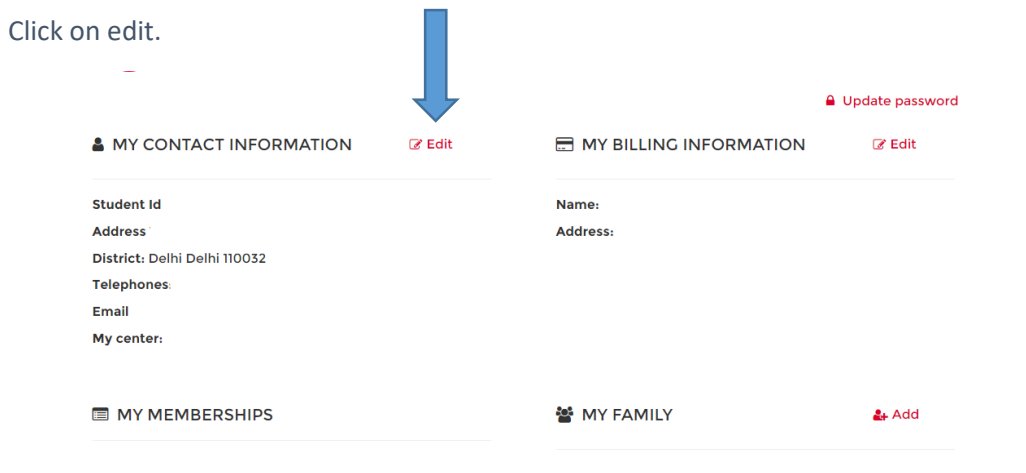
Click on edit.

Update password

MY CONTACT INFORMATION

Edit

Student Id
Address
District: Delhi Delhi 110032
Telephones:
Email
My center:

MY BILLING INFORMATION

Edit

Name:
Address:

MY MEMBERSHIPS

MY FAMILY

Add